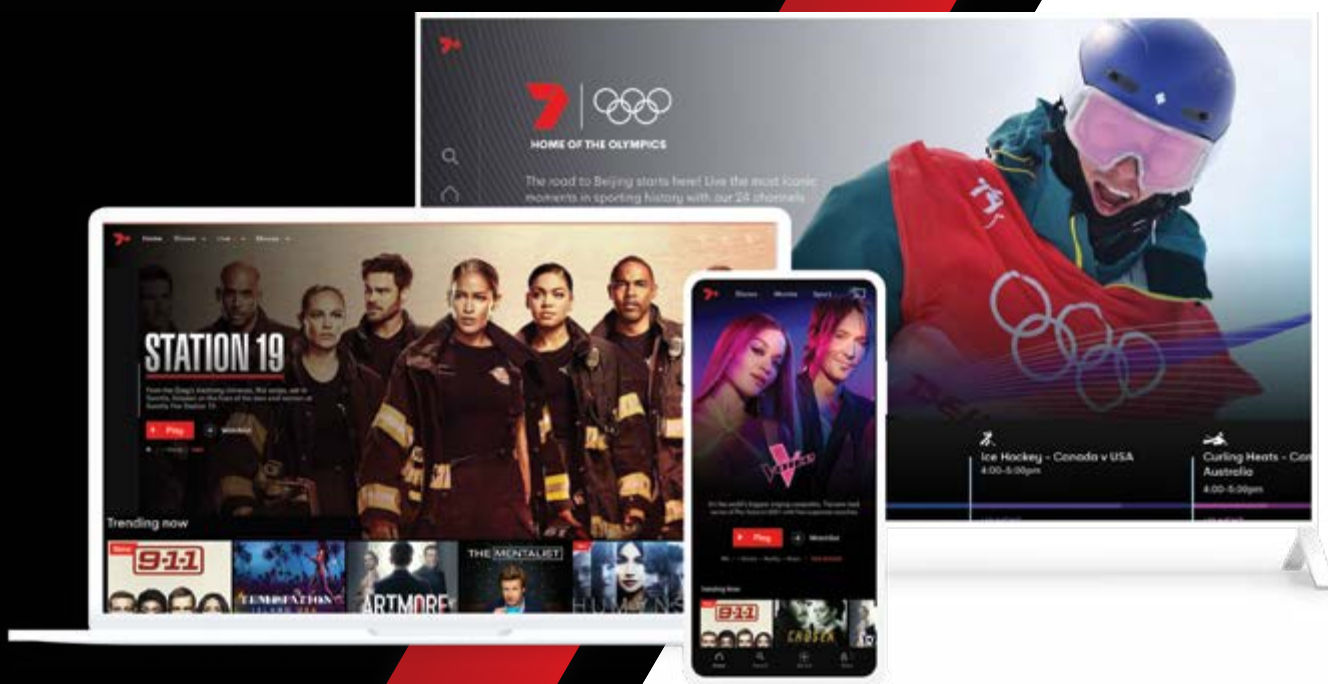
HOME OF THE OLYMPICS

The road to Beijing starts here! Live the most iconic moments in sporting history with our 24 channels

Ice Hockey - Canada v USA
4:00-5:00pm

Curling Heats - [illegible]
Australia
4:00-5:30pm

Home Shows Live Browse

STATION 19

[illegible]

Play Watchlist

Trending now

9-1-1

TEMPTATION

ARTMORE

THE MENTALIST

HUMANS

Shows Movies Sport

Play Watchlist

Trending Now

9-1-1

CASSEA